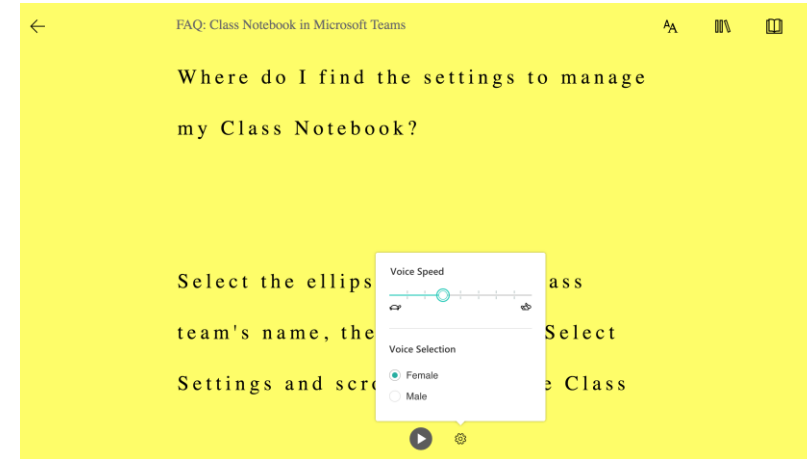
FAQ: Class Notebook in Microsoft Teams

Where do I find the settings to manage my Class Notebook?

Select the ellips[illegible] ass team's name, the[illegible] Select Settings and scr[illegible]e Class

Voice Speed

Voice Selection

Female

Male